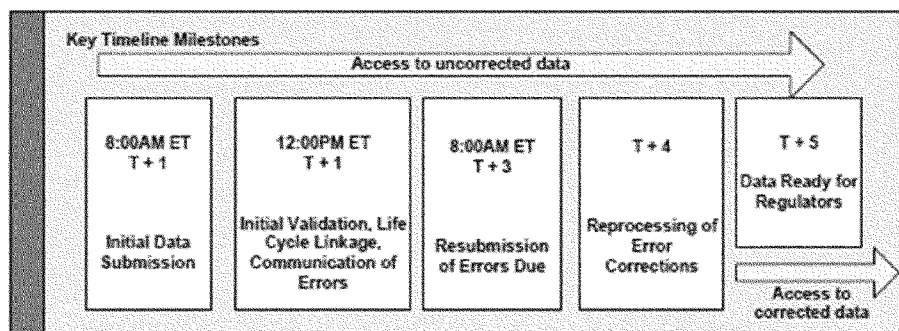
Key Timeline Milestones

Access to uncorrected data

8:00AM ET
T + 1

Initial Data Submission

12:00PM ET
T + 1

Initial Validation, Life Cycle Linkage, Communication of Errors

8:00AM ET
T + 3

Resubmission of Errors Due

T + 4

Reprocessing of Error Corrections

T + 5

Data Ready for Regulators

Access to corrected data